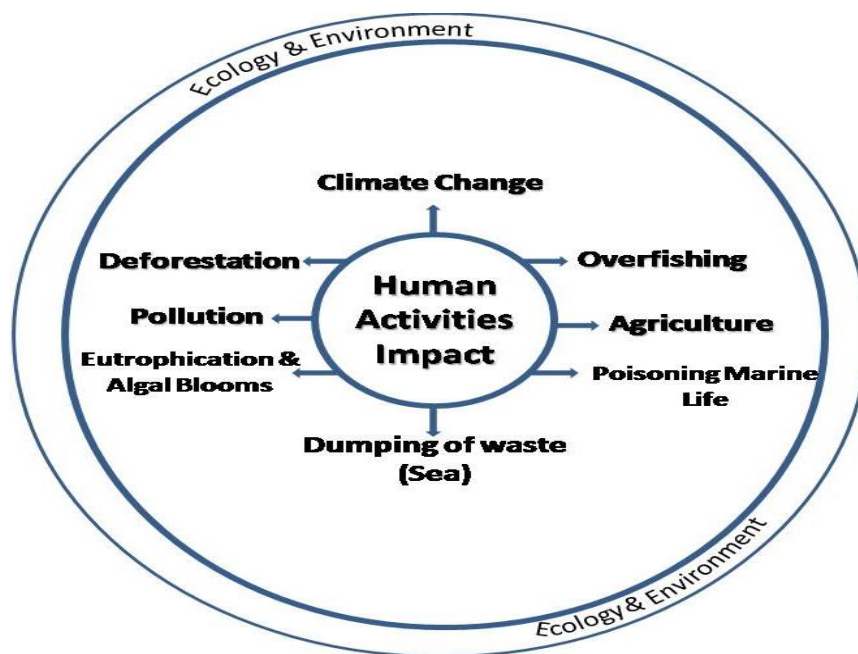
Ecology & Environment

Climate Change

Deforestation

Overfishing

Human Activities Impact

Pollution

Agriculture

Eutrophication & Algal Blooms

Poisoning Marine Life

Dumping of waste (Sea)

Ecology & Environment